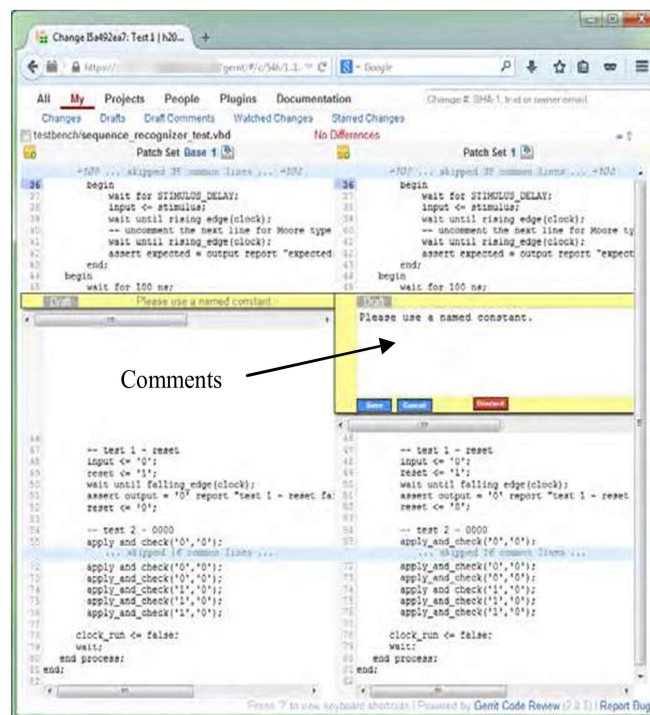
Change I5a492ea7: Test 1 | h20...

https:// gerrit/#/c/54b/1..1 Google

All My Projects People Plugins Documentation Change #, SHA-1, tr:id or owner:email

Changes Drafts Draft Comments Watched Changes Starred Changes

testbench/sequence_recognizer_test.vhd No Differences

Patch Set Base 1 Patch Set 1

+102 ... skipped 35 common lines ... +102

| | |
|---|---|
| 36 begin | 36 begin |
| 37 wait for STIMULUS_DELAY; | 37 wait for STIMULUS_DELAY; |
| 38 input <= stimulus; | 38 input <= stimulus; |
| 39 wait until rising_edge(clock); | 39 wait until rising_edge(clock); |
| 40 -- uncomment the next line for Moore type | 40 -- uncomment the next line for Moore ty |
| 41 wait until rising_edge(clock); | 41 wait until rising_edge(clock); |
| 42 assert expected = output report "expected | 42 assert expected = output report "expect |
| 43 end; | 43 end; |
| 44 begin | 44 begin |
| 45 wait for 100 ns; | 45 wait for 100 ns; |

Draft Please use a named constant.

Draft
Please use a named constant.

Comments

Save Cancel Discard

| | |
|---|---|
| 46 | 46 |
| 47 -- test 1 - reset | 47 -- test 1 - reset |
| 48 input <= '0'; | 48 input <= '0'; |
| 49 reset <= '1'; | 49 reset <= '1'; |
| 50 wait until falling_edge(clock); | 50 wait until falling_edge(clock); |
| 51 assert output = '0' report "test 1 - reset fa | 51 assert output = '0' report "test 1 - reset |
| 52 reset <= '0'; | 52 reset <= '0'; |
| 53 | 53 |
| 54 -- test 2 - 0000 | 54 -- test 2 - 0000 |
| 55 apply_and_check('0','0'); | 55 apply_and_check('0','0'); |
| ... skipped 16 common lines ... | ... skipped 16 common lines ... |
| 72 apply_and_check('0','0'); | 72 apply_and_check('0','0'); |
| 73 apply_and_check('0','0'); | 73 apply_and_check('0','0'); |
| 74 apply_and_check('1','0'); | 74 apply_and_check('1','0'); |
| 75 apply_and_check('1','0'); | 75 apply_and_check('1','0'); |
| 76 apply_and_check('1','0'); | 76 apply_and_check('1','0'); |
| 77 | 77 |
| 78 clock_run <= false; | 78 clock_run <= false; |
| 79 wait; | 79 wait; |
| 80 end process; | 80 end process; |
| 81 end; | 81 end; |
| 82 | 82 |

Press '?' to view keyboard shortcuts | Powered by Gerrit Code Review (2.8.1) | Report Bug